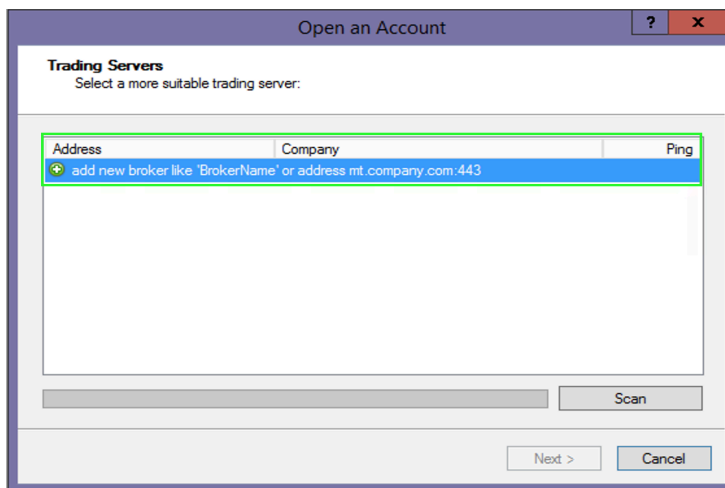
Open an Account

?

x

Trading Servers
Select a more suitable trading server:

| Address | Company | Ping |
|---|---|---|
| add new broker like 'BrokerName' or address mt.company.com:443 | | |

Scan

Next >

Cancel